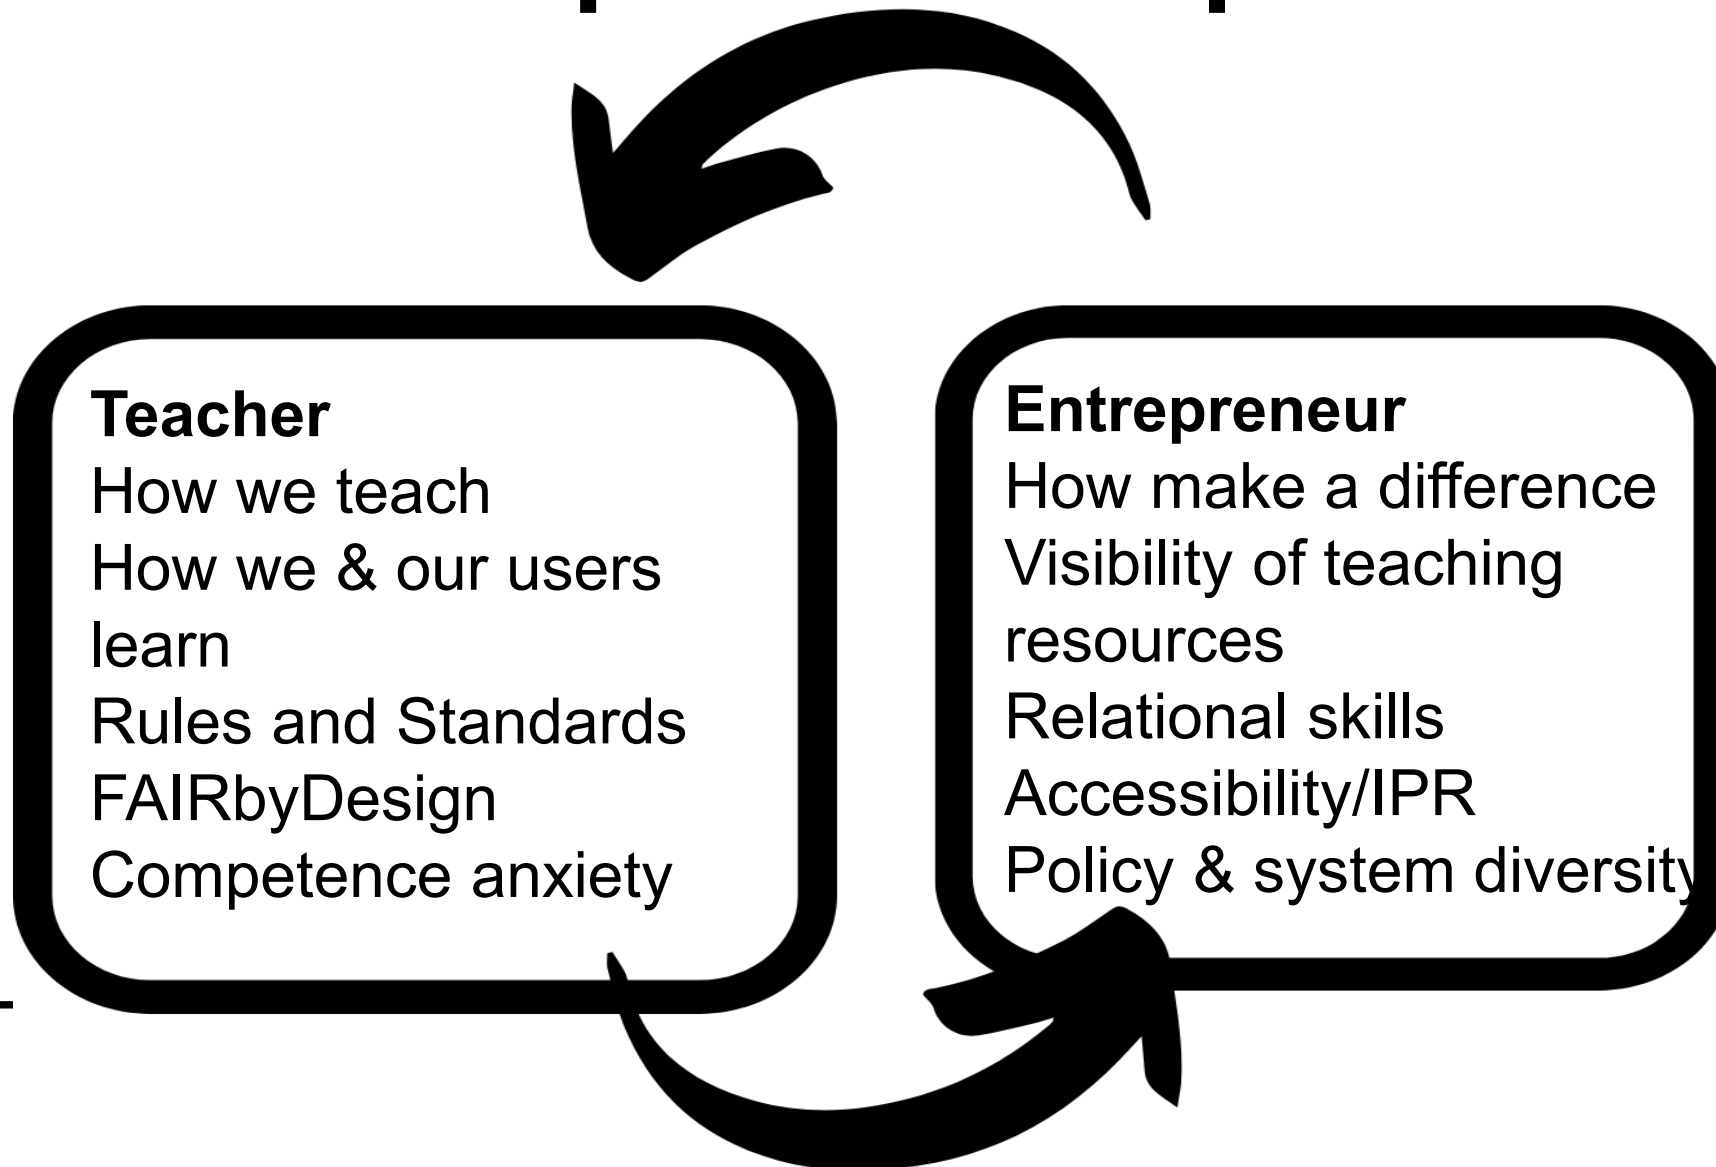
Teacher
How we teach
How we & our users learn
Rules and Standards
FAIRbyDesign
Competence anxiety

Entrepreneur
How make a difference
Visibility of teaching resources
Relational skills
Accessibility/IPR
Policy & system diversit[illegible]